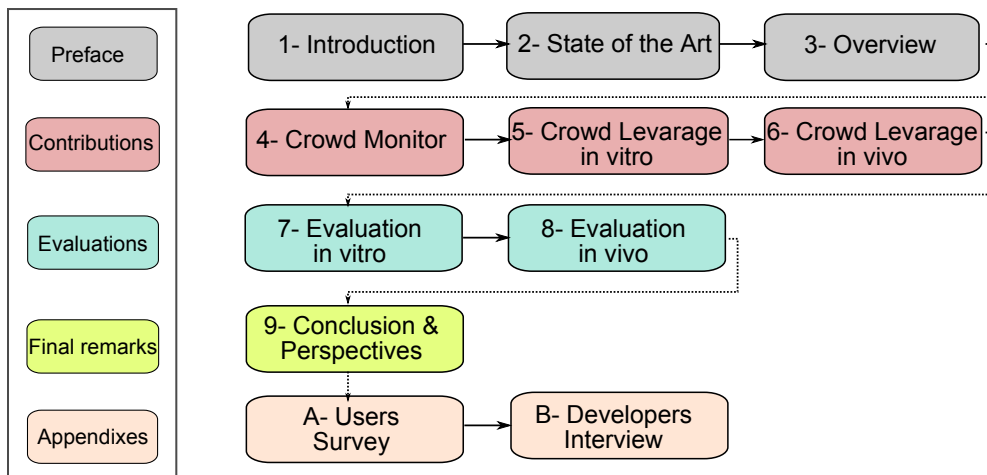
Preface

Contributions

Evaluations

Final remarks

Appendixes

1- Introduction

2- State of the Art

3- Overview

4- Crowd Monitor

5- Crowd Levarage in vitro

6- Crowd Levarage in vivo

7- Evaluation in vitro

8- Evaluation in vivo

9- Conclusion & Perspectives

A- Users Survey

B- Developers Interview